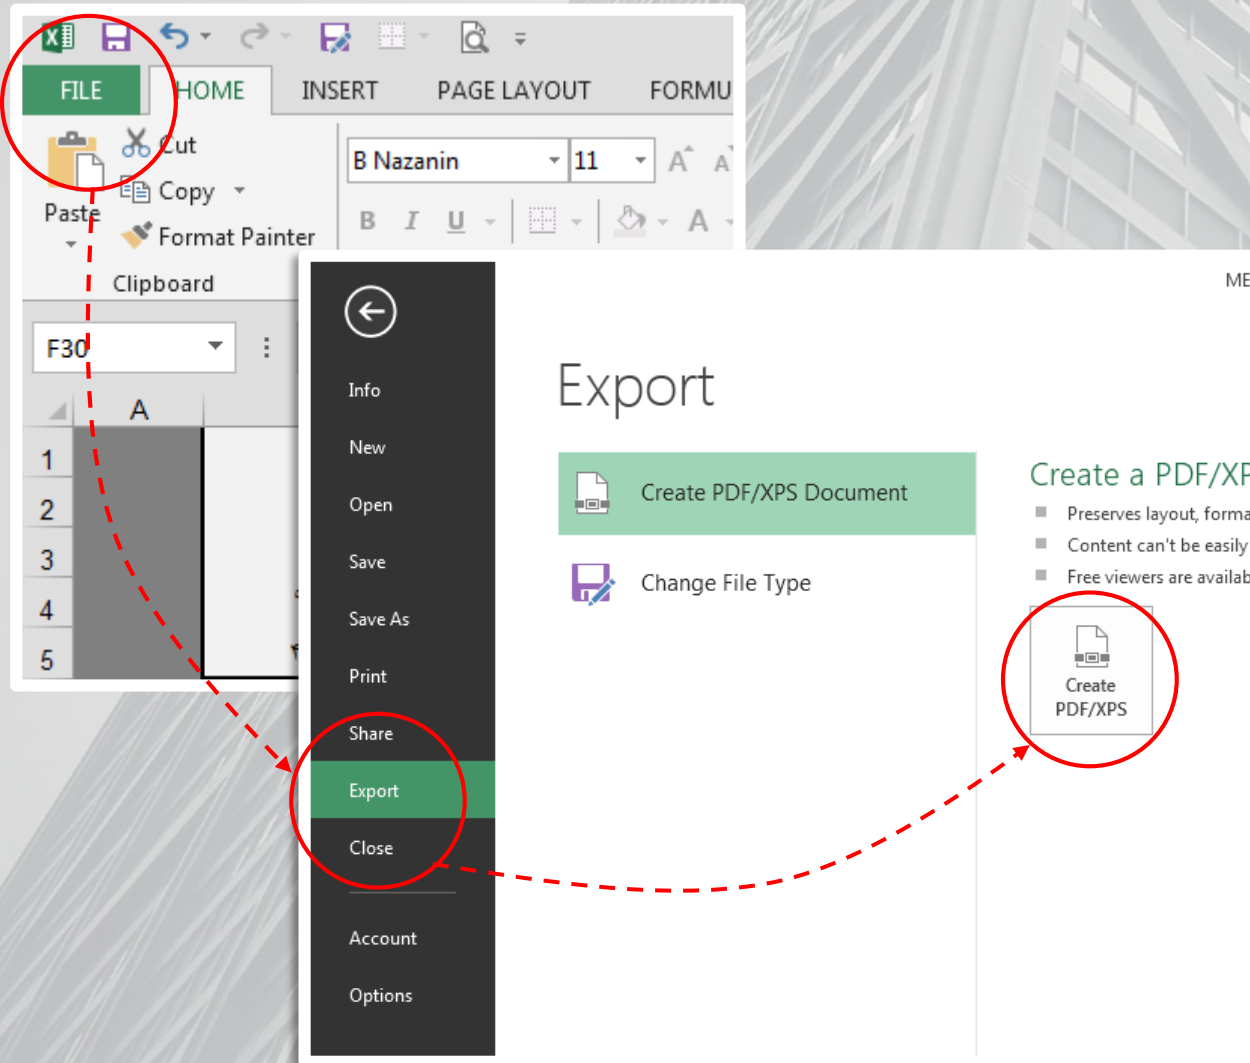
FILE HOME INSERT PAGE LAYOUT FORMU

Cut
Copy
Format Painter
Paste
Clipboard

B Nazanin
11
B I U A

F30
A
1
2
3
4
5

Info
New
Open
Save
Save As
Print
Share
Export
Close
Account
Options

ME

Export

Create PDF/XPS Document
Change File Type

Create a PDF/XF
Preserves layout, forma
Content can't be easily
Free viewers are availab

Create PDF/XPS